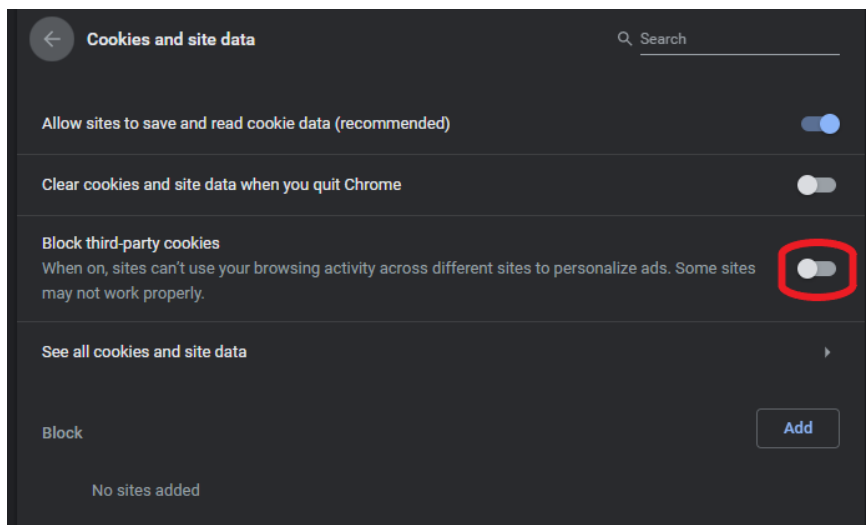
Cookies and site data

Search

Allow sites to save and read cookie data (recommended)

Clear cookies and site data when you quit Chrome

Block third-party cookies

When on, sites can't use your browsing activity across different sites to personalize ads. Some sites may not work properly.

See all cookies and site data

Block

Add

No sites added